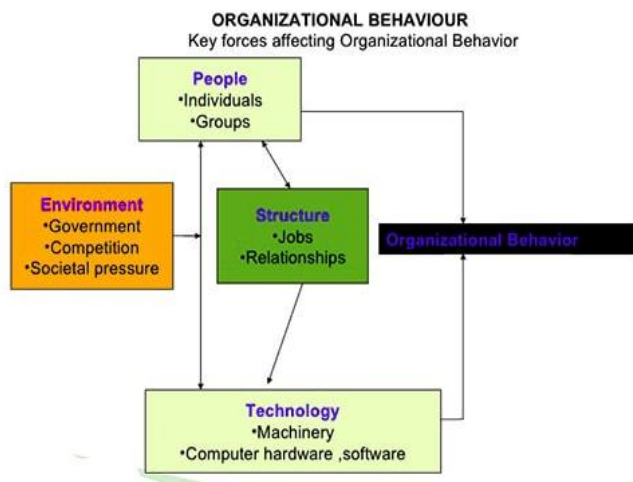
ORGANIZATIONAL BEHAVIOUR
Key forces affecting Organizational Behavior

People
•Individuals
•Groups

Environment
•Government
•Competition
•Societal pressure

Structure
•Jobs
•Relationships

Organizational Behavior

Technology
•Machinery
•Computer hardware ,software